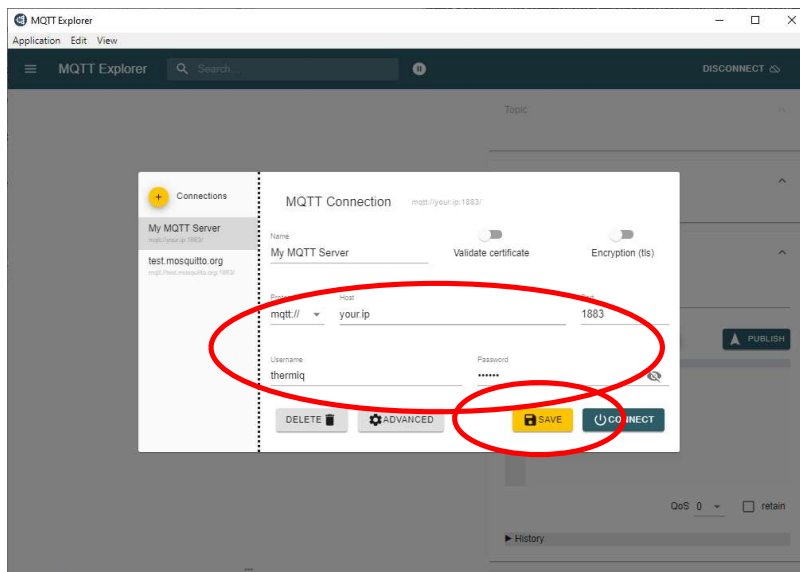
MQTT Explorer

Application Edit View

MQTT Explorer

Search...

DISCONNECT

Topic

PUBLISH

Connections

My MQTT Server

mqtt://your.ip:1883/

test.mosquitto.org

mqtt://test.mosquitto.org:1883/

MQTT Connection

mqtt://your.ip:1883/

Name

My MQTT Server

Validate certificate

Encryption (tls)

Protocol

mqtt://

Host

your.ip

Port

1883

Username

thermiq

Password

••••••

DELETE

ADVANCED

SAVE

CONNECT

QoS 0

retain

History